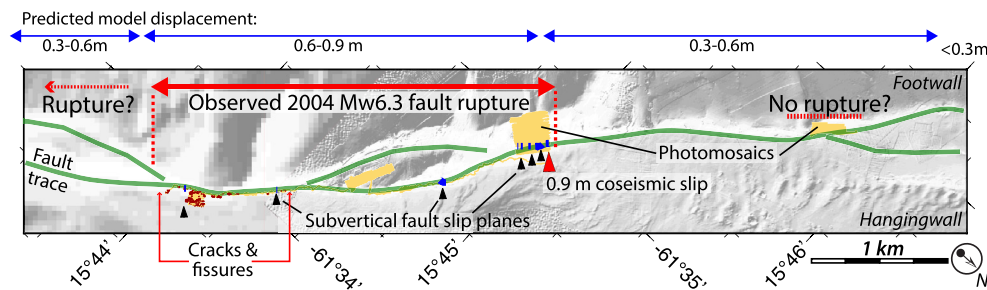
Predicted model displacement:

0.3-0.6m

0.6-0.9 m

0.3-0.6m

<0.3m

Footwall

Rupture?

Observed 2004 Mw6.3 fault rupture

No rupture?

Fault trace

Photomosaics

0.9 m coseismic slip

Subvertical fault slip planes

Hangingwall

Cracks & fissures

15°44'

-61°34'

15°45'

-61°35'

15°46'

1 km

N